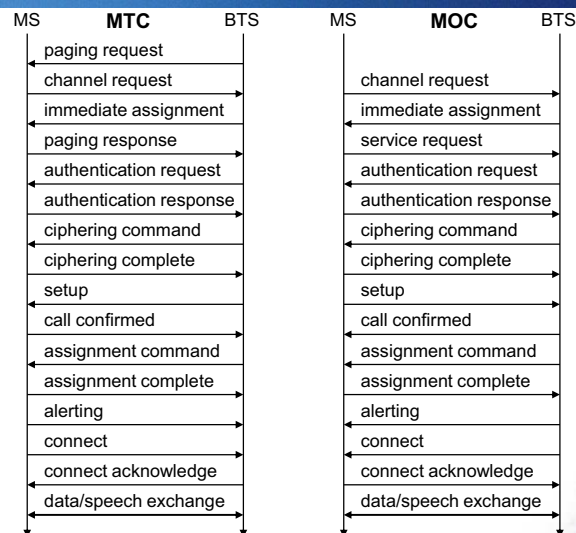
MS MTC BTS

paging request
channel request
immediate assignment
paging response
authentication request
authentication response
ciphering command
ciphering complete
setup
call confirmed
assignment command
assignment complete
alerting
connect
connect acknowledge
data/speech exchange

MS MOC BTS

channel request
immediate assignment
service request
authentication request
authentication response
ciphering command
ciphering complete
setup
call confirmed
assignment command
assignment complete
alerting
connect
connect acknowledge
data/speech exchange